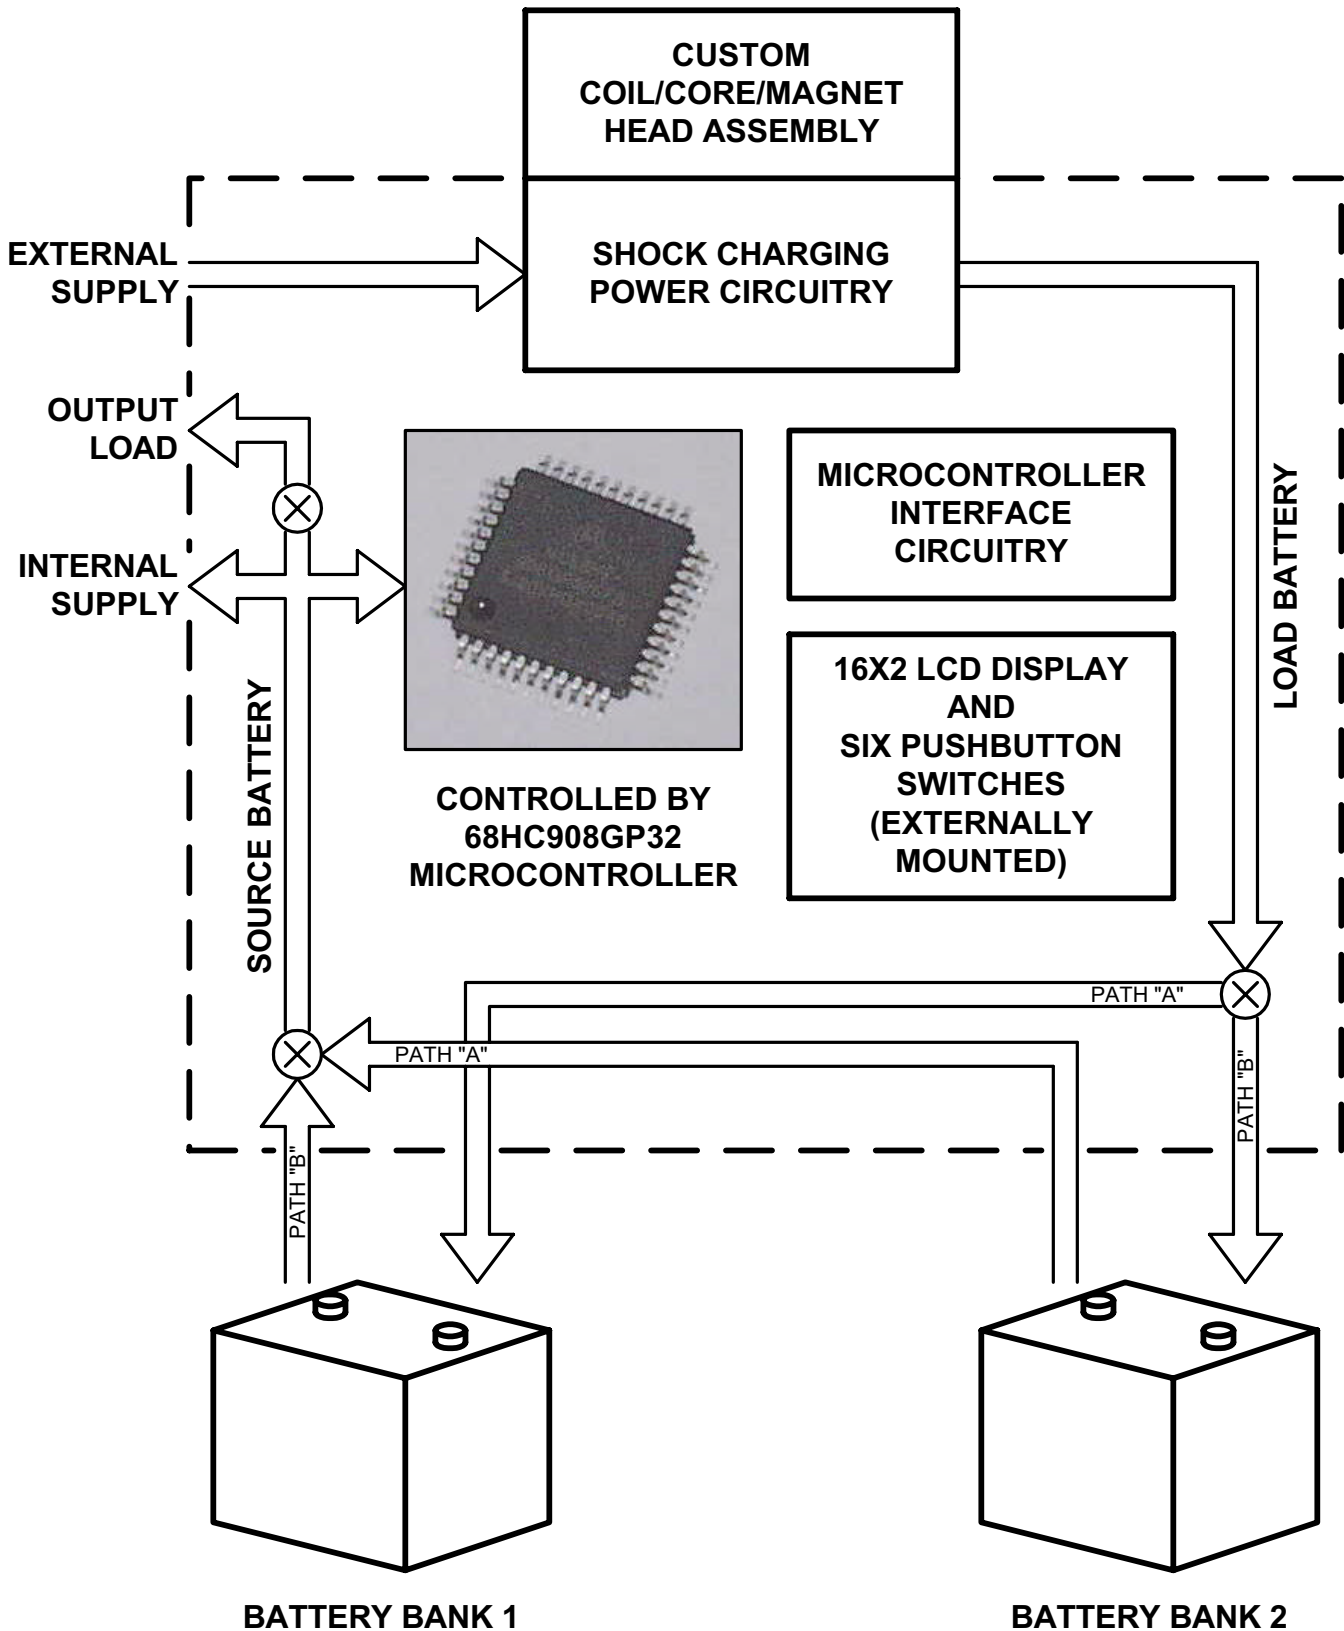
CUSTOM COIL/CORE/MAGNET HEAD ASSEMBLY

EXTERNAL SUPPLY

SHOCK CHARGING POWER CIRCUITRY

OUTPUT LOAD

INTERNAL SUPPLY

MICROCONTROLLER INTERFACE CIRCUITRY

LOAD BATTERY

16X2 LCD DISPLAY AND SIX PUSHBUTTON SWITCHES (EXTERNALLY MOUNTED)

SOURCE BATTERY

CONTROLLED BY 68HC908GP32 MICROCONTROLLER

PATH "A"

PATH "A"

PATH "B"

PATH "B"

BATTERY BANK 1

BATTERY BANK 2